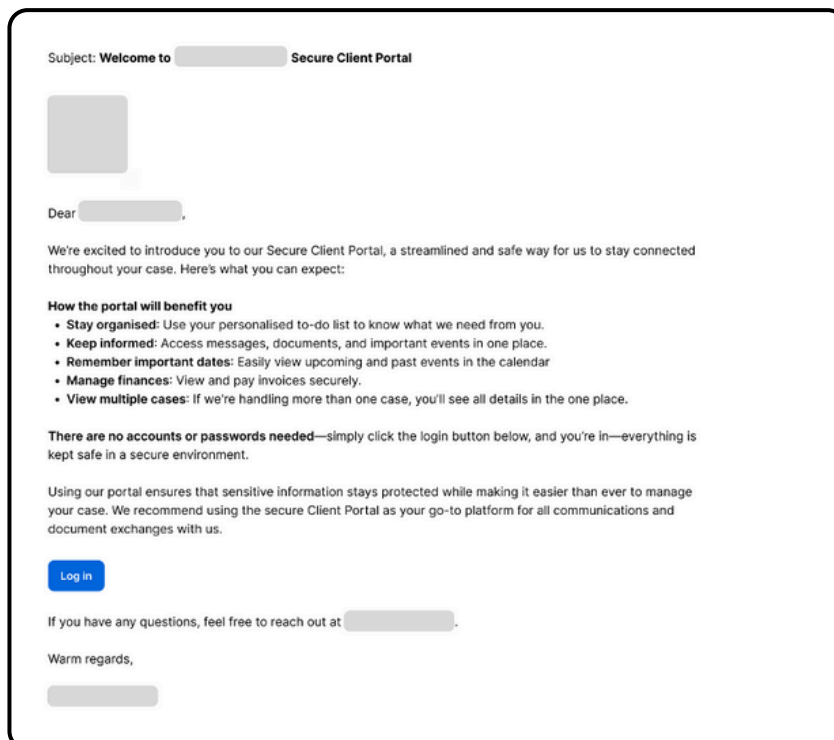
Subject: **Welcome to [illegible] Secure Client Portal**

Dear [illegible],

We're excited to introduce you to our Secure Client Portal, a streamlined and safe way for us to stay connected throughout your case. Here's what you can expect:

**How the portal will benefit you**
- **Stay organised:** Use your personalised to-do list to know what we need from you.
- **Keep informed:** Access messages, documents, and important events in one place.
- **Remember important dates:** Easily view upcoming and past events in the calendar
- **Manage finances:** View and pay invoices securely.
- **View multiple cases:** If we're handling more than one case, you'll see all details in the one place.

**There are no accounts or passwords needed**—simply click the login button below, and you're in—everything is kept safe in a secure environment.

Using our portal ensures that sensitive information stays protected while making it easier than ever to manage your case. We recommend using the secure Client Portal as your go-to platform for all communications and document exchanges with us.

Log in

If you have any questions, feel free to reach out at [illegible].

Warm regards,

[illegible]